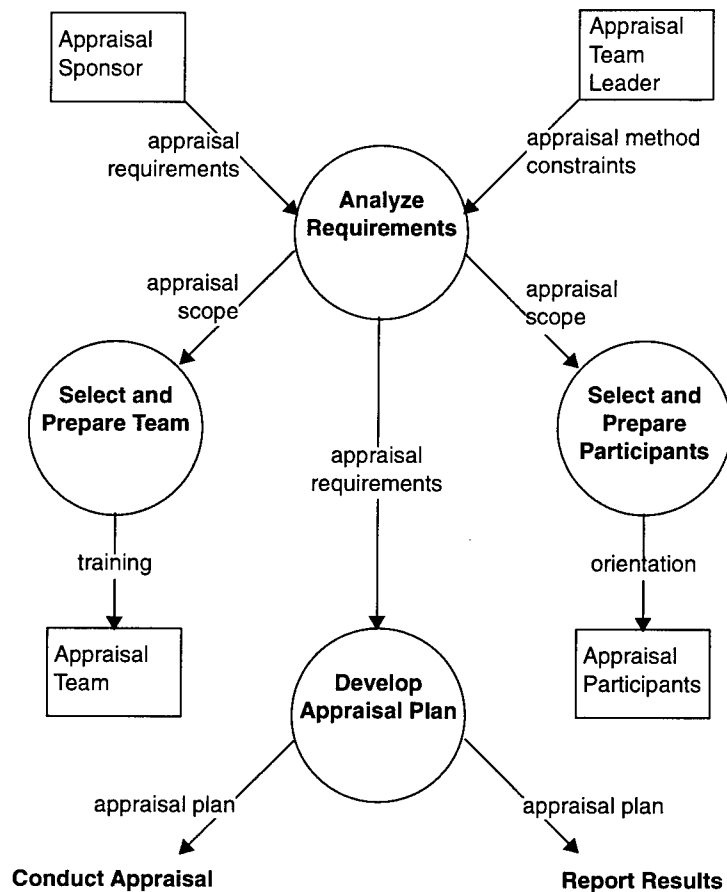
Appraisal Sponsor

Appraisal Team Leader

appraisal requirements

appraisal method constraints

Analyze Requirements

appraisal scope

appraisal scope

Select and Prepare Team

Select and Prepare Participants

appraisal requirements

training

orientation

Appraisal Team

Develop Appraisal Plan

Appraisal Participants

appraisal plan

appraisal plan

Conduct Appraisal

Report Results